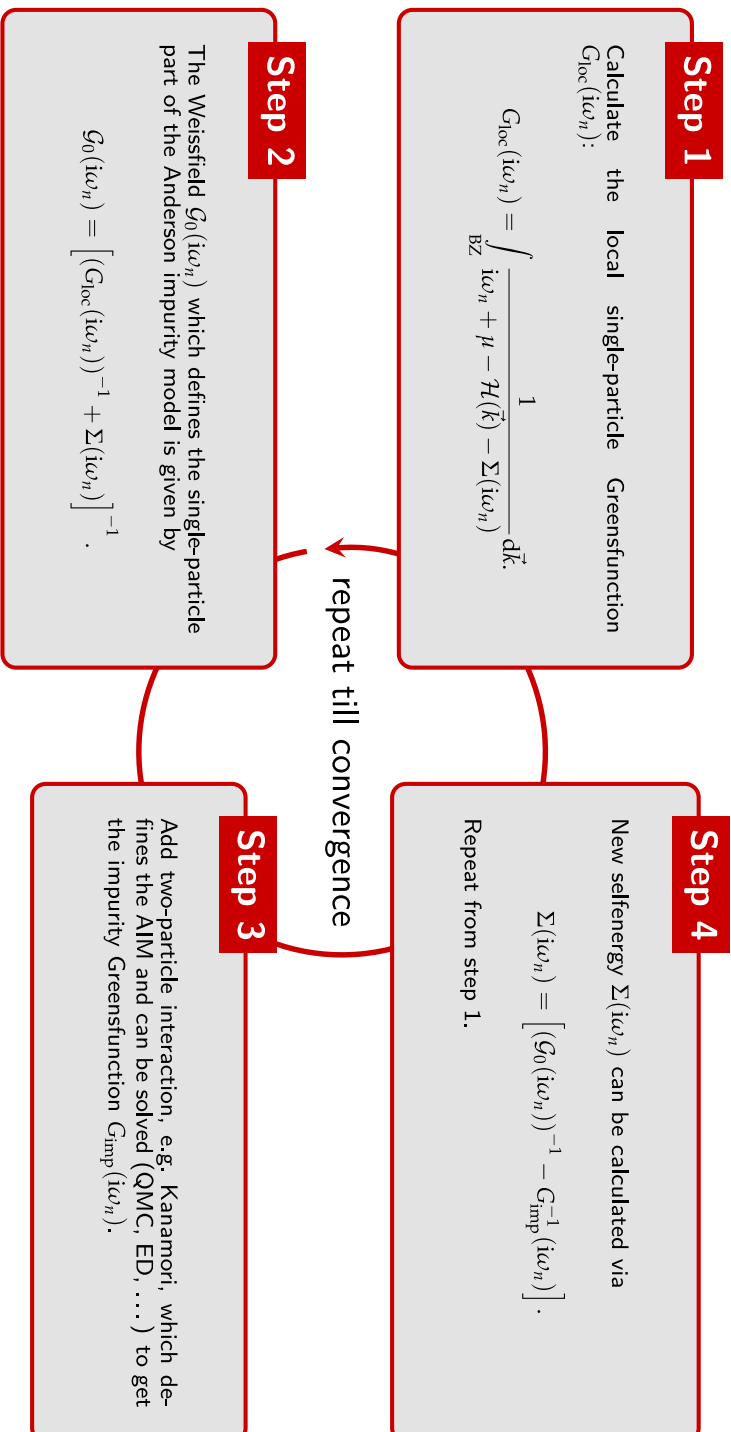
Step 1

Calculate the local single-particle Greensfunction $G_{\text{loc}}(i\omega_n)$:

$$G_{\text{loc}}(i\omega_n) = \int_{BZ} \frac{1}{i\omega_n + \mu - \mathcal{H}(\vec{k}) - \Sigma(i\omega_n)} d\vec{k}.$$

Step 2

The Weissfield $\mathcal{G}_0(i\omega_n)$ which defines the single-particle part of the Anderson impurity model is given by

$$\mathcal{G}_0(i\omega_n) = \left[ (G_{\text{loc}}(i\omega_n))^{-1} + \Sigma(i\omega_n) \right]^{-1}.$$

repeat till convergence

Step 3

Add two-particle interaction, e.g. Kanamori, which defines the AIM and can be solved (QMC, ED, ...) to get the impurity Greensfunction $G_{\text{imp}}(i\omega_n)$.

Step 4

New selfenergy $\Sigma(i\omega_n)$ can be calculated via

$$\Sigma(i\omega_n) = \left[ (\mathcal{G}_0(i\omega_n))^{-1} - G_{\text{imp}}^{-1}(i\omega_n) \right].$$

Repeat from step 1.